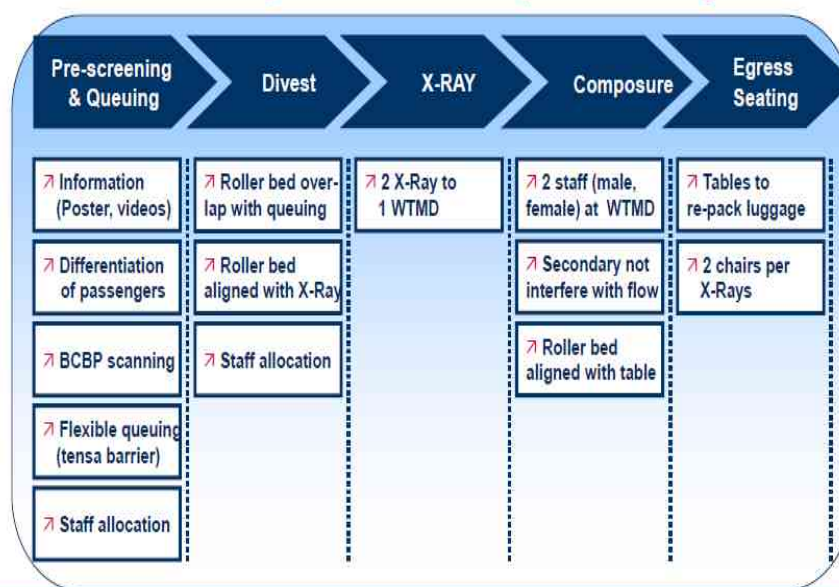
Pre-screening & Queuing

Divest

X-RAY

Composure

Egress Seating

↗ Information (Poster, videos)

↗ Differentiation of passengers

↗ BCBP scanning

↗ Flexible queuing (tensa barrier)

↗ Staff allocation

↗ Roller bed overlap with queuing

↗ Roller bed aligned with X-Ray

↗ Staff allocation

↗ 2 X-Ray to 1 WTMD

↗ 2 staff (male, female) at WTMD

↗ Secondary not interfere with flow

↗ Roller bed aligned with table

↗ Tables to re-pack luggage

↗ 2 chairs per X-Rays